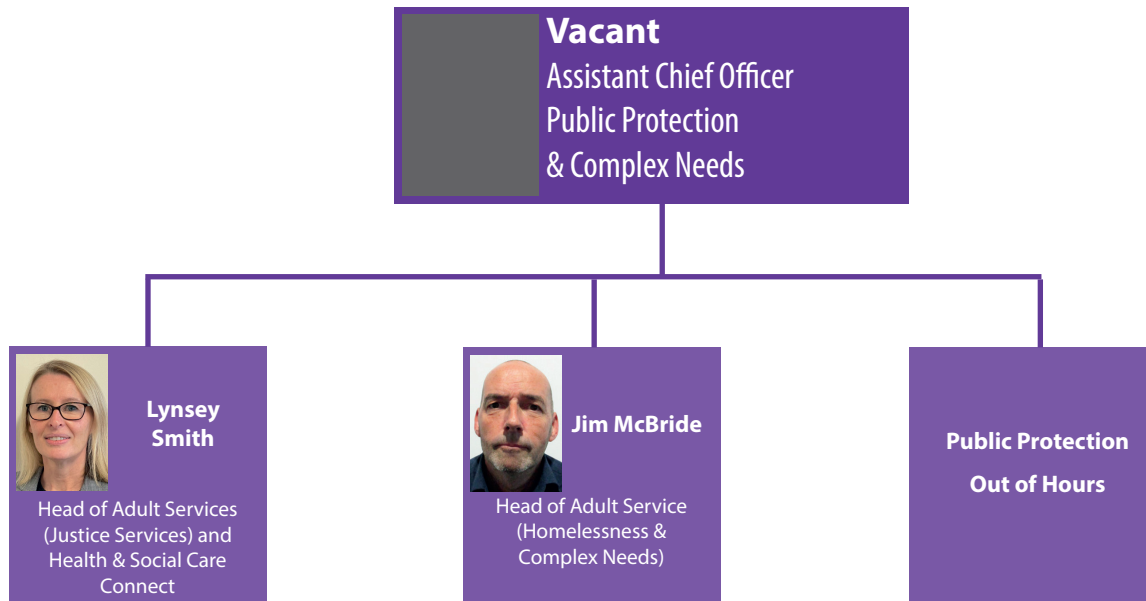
Vacant
Assistant Chief Officer
Public Protection
& Complex Needs

Lynsey Smith
Head of Adult Services (Justice Services) and Health & Social Care Connect

Jim McBride
Head of Adult Service (Homelessness & Complex Needs)

Public Protection
Out of Hours